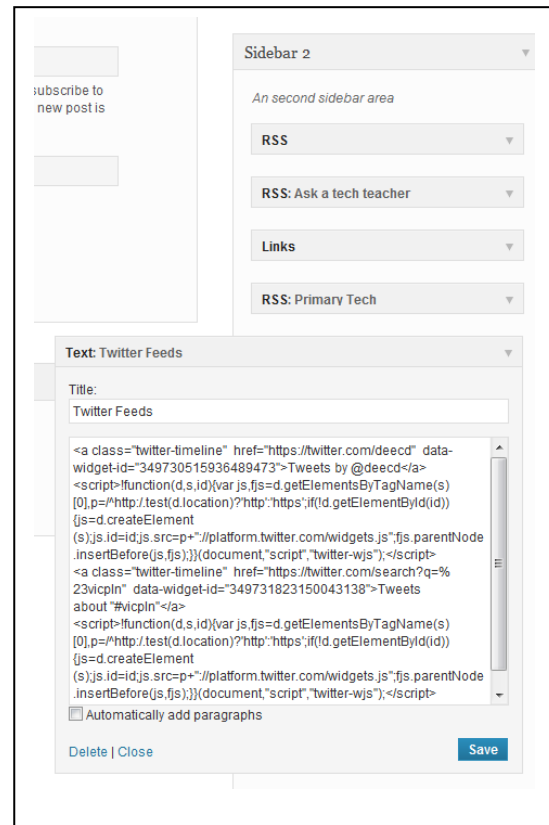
subscribe to
new post is

Sidebar 2

An second sidebar area

RSS

RSS: Ask a tech teacher

Links

RSS: Primary Tech

Text: Twitter Feeds

Title:

Twitter Feeds

<a class="twitter-timeline" href="https://twitter.com/deecd" data-widget-id="349730515936489473">Tweets by @deecd</a>
<script>!function(d,s,id){var js,fjs=d.getElementsByTagName(s)[0],p=/^http:/.test(d.location)?'http':'https';if(!d.getElementById(id)){js=d.createElement(s);js.id=id;js.src=p+"://platform.twitter.com/widgets.js";fjs.parentNode.insertBefore(js,fjs);}}(document,"script","twitter-wjs");</script>
<a class="twitter-timeline" href="https://twitter.com/search?q=%23vicpln" data-widget-id="349731823150043138">Tweets about "#vicpln"</a>
<script>!function(d,s,id){var js,fjs=d.getElementsByTagName(s)[0],p=/^http:/.test(d.location)?'http':'https';if(!d.getElementById(id)){js=d.createElement(s);js.id=id;js.src=p+"://platform.twitter.com/widgets.js";fjs.parentNode.insertBefore(js,fjs);}}(document,"script","twitter-wjs");</script>

Automatically add paragraphs

Delete | Close

Save